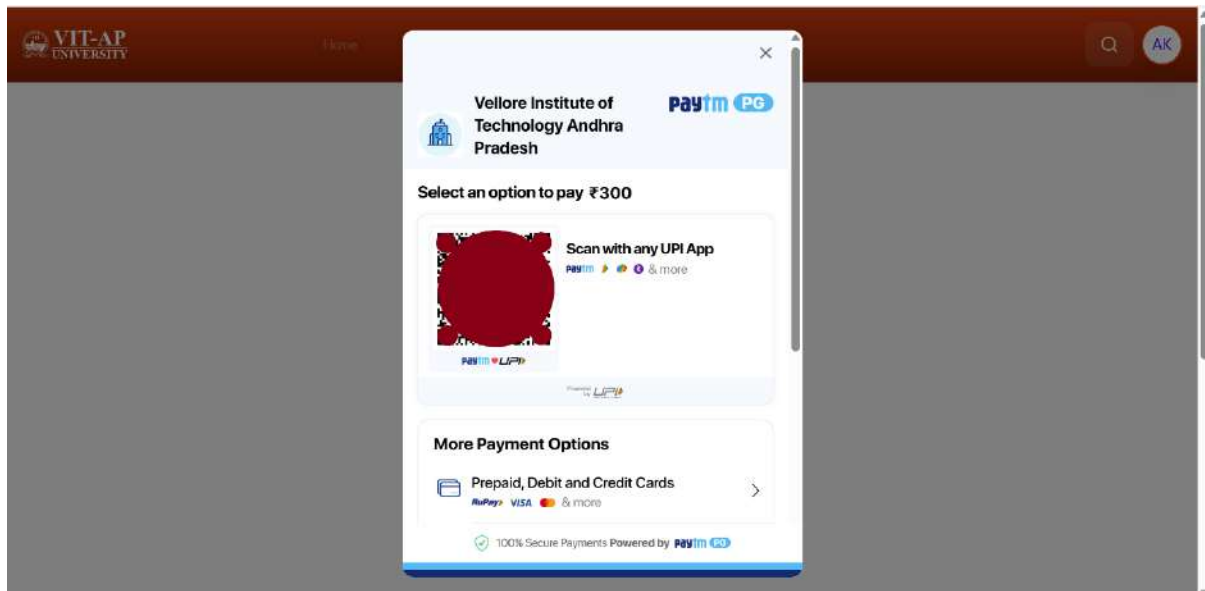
VIT-AP UNIVERSITY

Home

AK

×

Vellore Institute of Technology Andhra Pradesh

Paytm PG

Select an option to pay ₹300

Scan with any UPI App

Paytm & more

Paytm ♥ UPI

Powered by UPI

More Payment Options

Prepaid, Debit and Credit Cards

RuPay VISA & more

100% Secure Payments Powered by Paytm PG